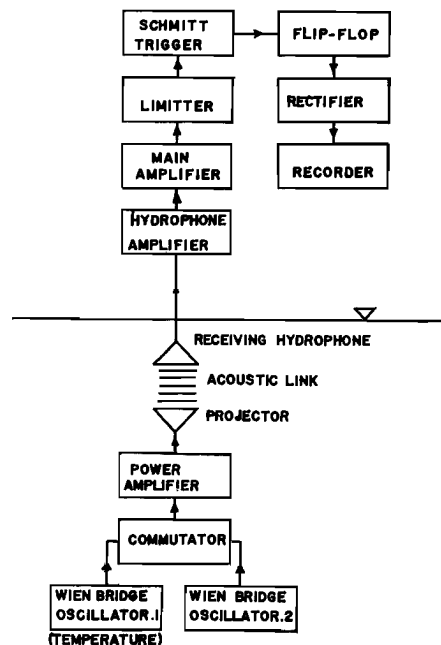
SCHMITT TRIGGER

FLIP-FLOP

LIMITTER

RECTIFIER

MAIN AMPLIFIER

RECORDER

HYDROPHONE AMPLIFIER

RECEIVING HYDROPHONE

ACOUSTIC LINK

PROJECTOR

POWER AMPLIFIER

COMMUTATOR

WIEN BRIDGE OSCILLATOR.1 (TEMPERATURE)

WIEN BRIDGE OSCILLATOR.2